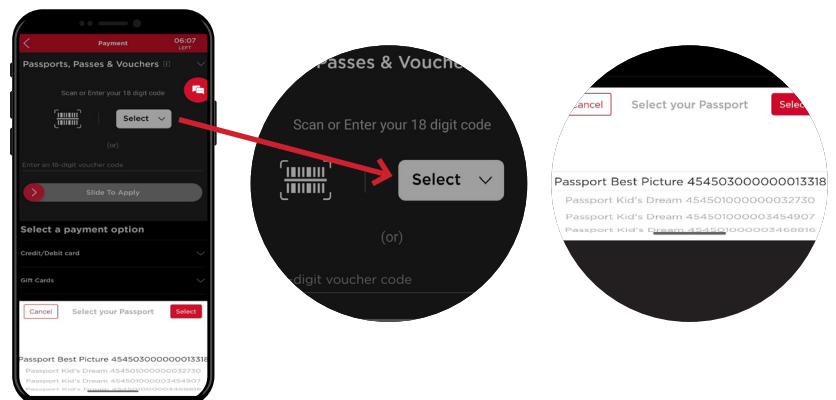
Payment

06:07
LEFT

Passports, Passes & Vouchers

Scan or Enter your 18 digit code

Select

(or)

Enter an 18-digit voucher code

Slide To Apply

Select a payment option

Credit/Debit card

Gift Cards

Cancel

Select your Passport

Select

Passport Best Picture 454503000000013318

Passport Kid's Dream 454501000000032730

Passport Kid's Dream 454501000003454907

Passport Kid's Dream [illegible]

Passes & Vouche

Scan or Enter your 18 digit code

Select

(or)

digit voucher code

Cancel

Select your Passport

Selec

Passport Best Picture 454503000000013318

Passport Kid's Dream 454501000000032730

Passport Kid's Dream 454501000003454907

Passport Kid's Dream 454501000003468816